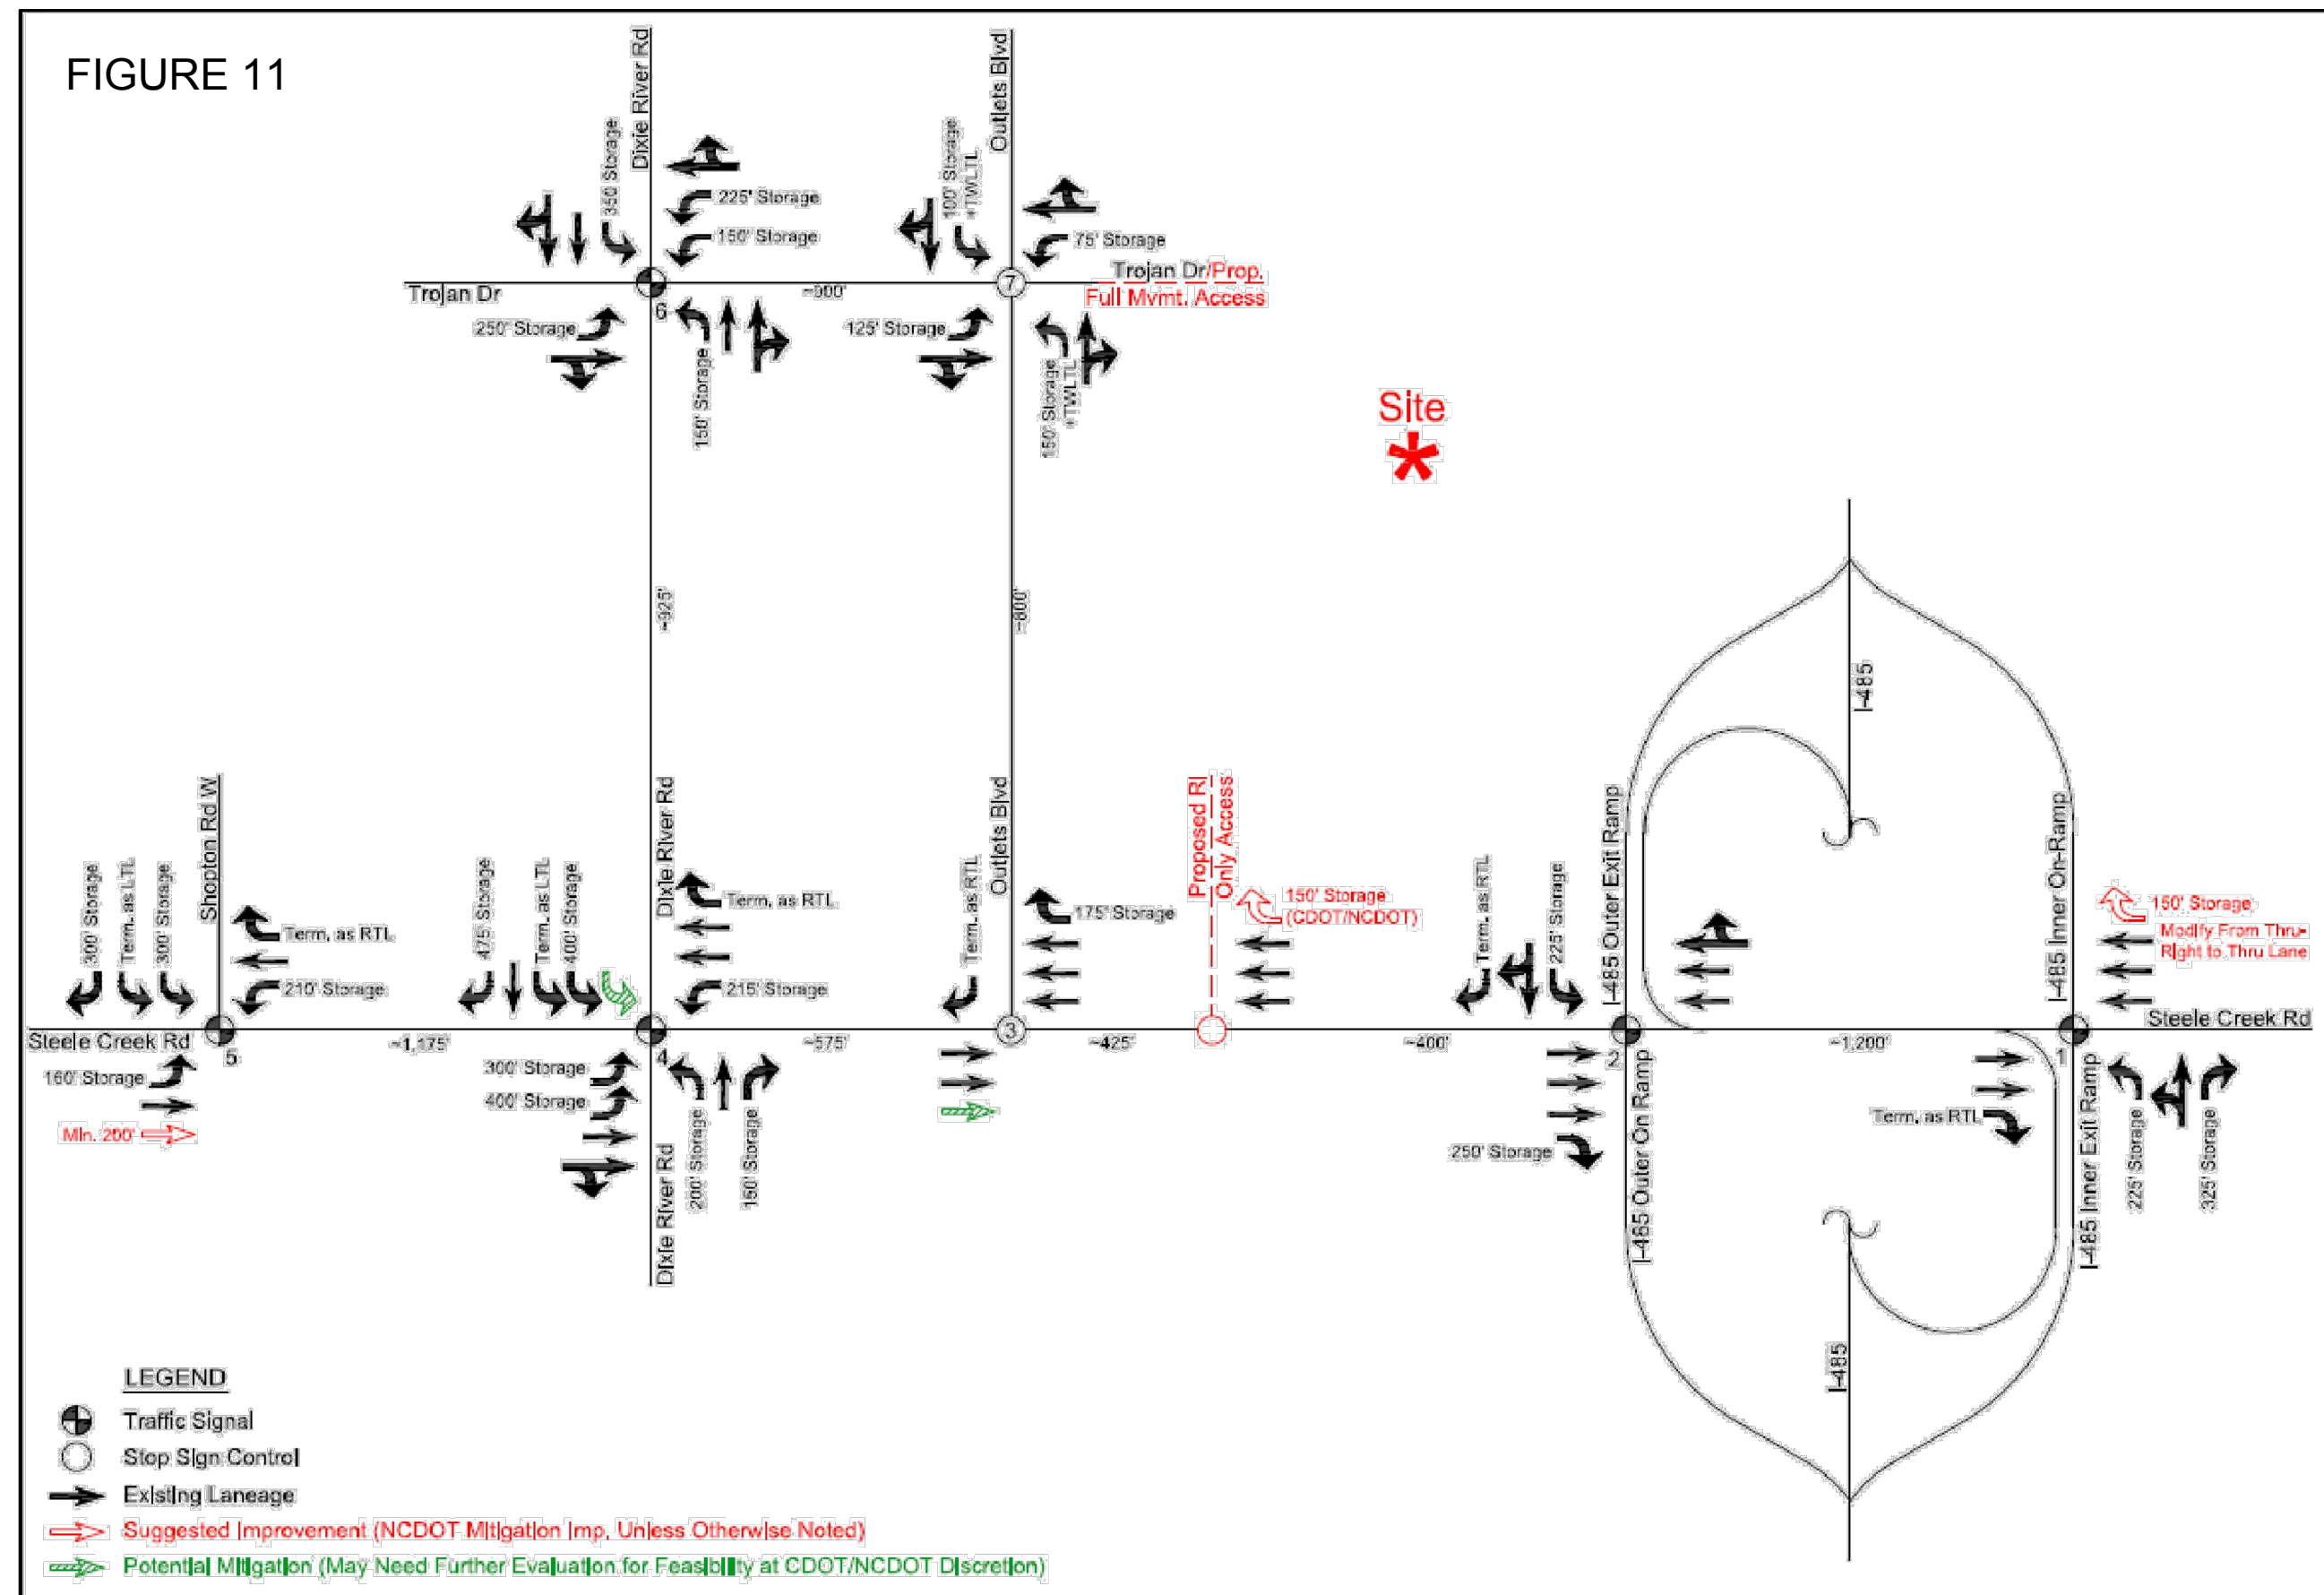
FIGURE 11

Dixie River Rd
350' Storage
225' Storage
150' Storage
Trojan Dr
6
~900'
250' Storage
150' Storage

Outlets Blvd
100' Storage *TWLTL
75' Storage
7
Trojan Dr/Prop. Full Mvmt. Access
125' Storage
150' Storage *TWLTL

Site
*

~925'
~800'

I-485

300' Storage
Term. as LTL
300' Storage
Shopton Rd W
Term. as RTL
210' Storage
Steele Creek Rd
5
160' Storage
Min. 200'
~1,175'

475' Storage
Term. as LTL
400' Storage
Dixie River Rd
Term. as RTL
215' Storage
4
300' Storage
400' Storage
Dixie River Rd
200' Storage
160' Storage
~575'

Term. as RTL
Outlets Blvd
175' Storage
3
~425'

Proposed RI Only Access
150' Storage (CDOT/NCDOT)
~400'

Term. as RTL
225' Storage
I-485 Outer Exit Ramp
2
250' Storage
I-485 Outer On Ramp
~1,200'

I-485 Inner On-Ramp
150' Storage
Modify From Thru-Right to Thru Lane
Steele Creek Rd
1
Term. as RTL
I-485 Inner Exit Ramp
225' Storage
325' Storage

I-485

LEGEND
Traffic Signal
Stop Sign Control
Existing Laneage
Suggested Improvement (NCDOT Mitigation Imp. Unless Otherwise Noted)
Potential Mitigation (May Need Further Evaluation for Feasibility at CDOT/NCDOT Discretion)